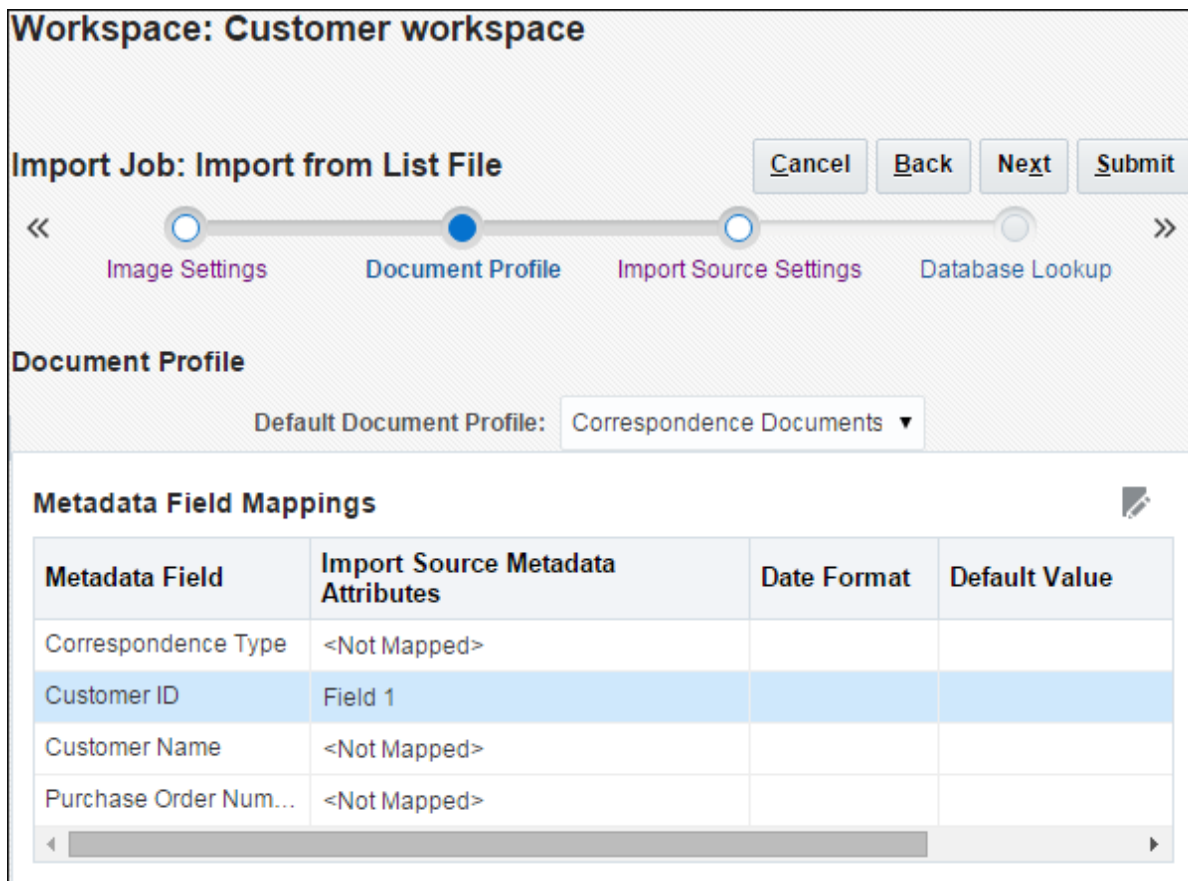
Workspace: Customer workspace

Import Job: Import from List File

Cancel Back Next Submit

«

Image Settings

Document Profile

Import Source Settings

Database Lookup

»

Document Profile

Default Document Profile: Correspondence Documents ▼

Metadata Field Mappings

| Metadata Field | Import Source Metadata Attributes | Date Format | Default Value |
|---|---|---|---|
| Correspondence Type | <Not Mapped> | | |
| Customer ID | Field 1 | | |
| Customer Name | <Not Mapped> | | |
| Purchase Order Num... | <Not Mapped> | | |